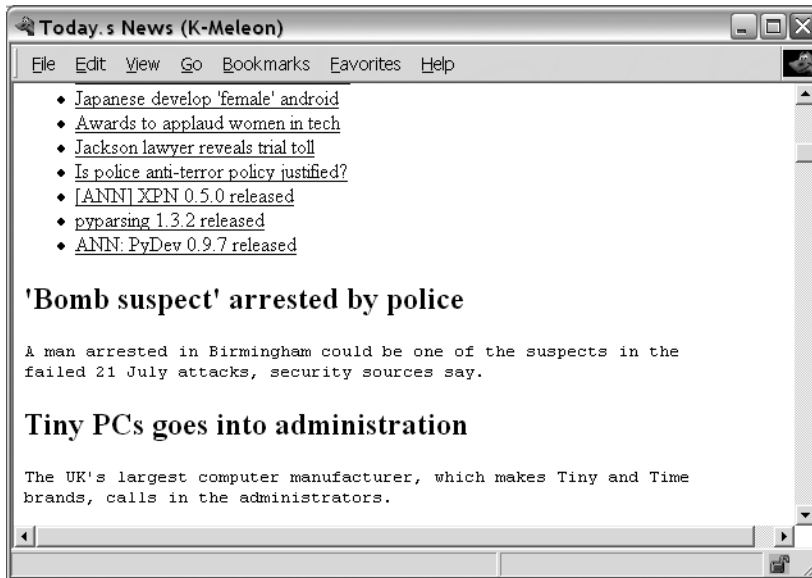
Today.s News (K-Meleon)

File Edit View Go Bookmarks Favorites Help

- Japanese develop 'female' android
- Awards to applaud women in tech
- Jackson lawyer reveals trial toll
- Is police anti-terror policy justified?
- [ANN] XPN 0.5.0 released
- pyparsing 1.3.2 released
- ANN: PyDev 0.9.7 released

'Bomb suspect' arrested by police

A man arrested in Birmingham could be one of the suspects in the failed 21 July attacks, security sources say.

Tiny PCs goes into administration

The UK's largest computer manufacturer, which makes Tiny and Time brands, calls in the administrators.